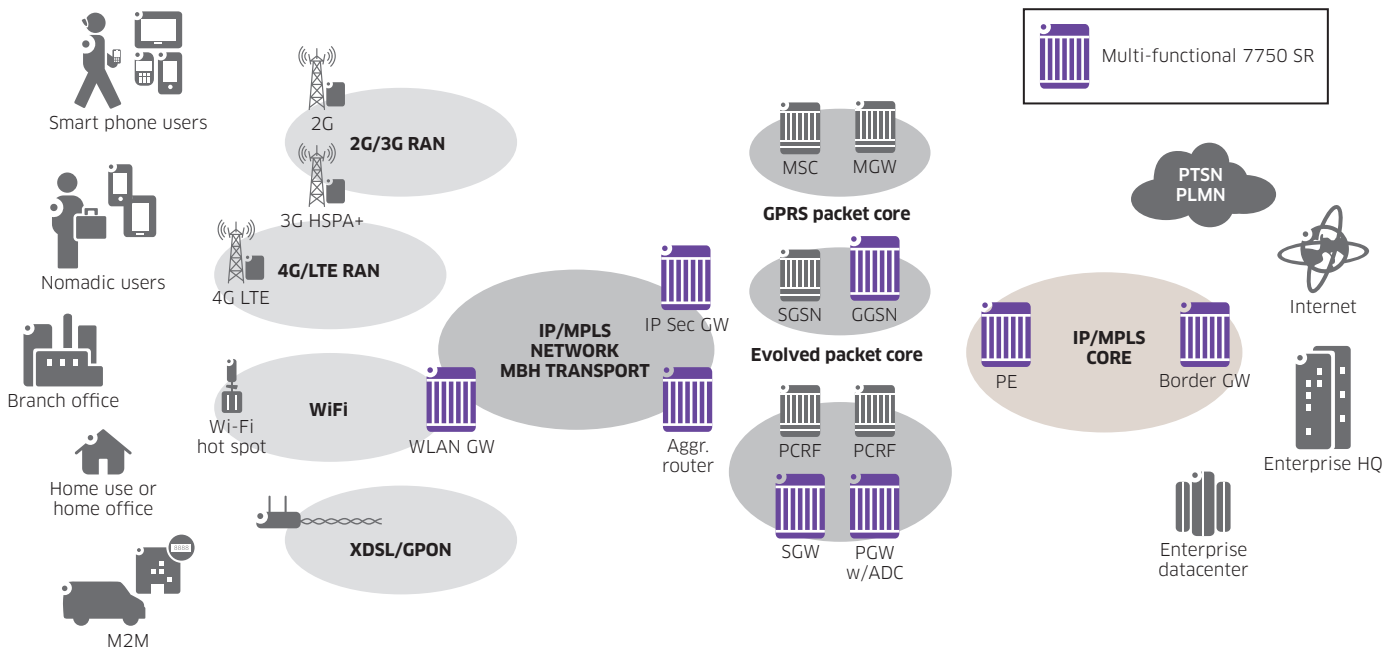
Multi-functional 7750 SR

Smart phone users

Nomadic users

Branch office

Home use or home office

M2M

2G

2G/3G RAN

3G HSPA+

4G/LTE RAN

4G LTE

Wi-Fi hot spot

WiFi

WLAN GW

XDSL/GPON

IP/MPLS NETWORK MBH TRANSPORT

IP Sec GW

Aggr. router

MSC

MGW

GPRS packet core

SGSN

GGSN

Evolved packet core

PCRF

PCRF

SGW

PGW w/ADC

PTSN PLMN

PE

IP/MPLS CORE

Border GW

Internet

Enterprise HQ

Enterprise datacenter